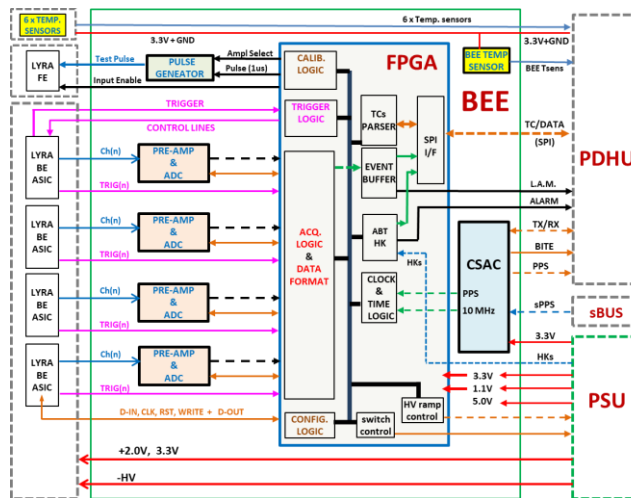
6 x TEMP. SENSORS
6 x Temp. sensors
3.3V + GND
3.3V+GND
LYRA FE
Test Pulse
Input Enable
Ampl Select
PULSE GENERATOR
Pulse (1us)
CALIB. LOGIC
FPGA
BEE TEMP SENSOR
BEE Tsens
BEE
TRIGGER
TRIGGER LOGIC
CONTROL LINES
TCs PARSER
SPI I/F
TC/DATA (SPI)
PDHU
LYRA BE ASIC
Ch(n)
PRE-AMP & ADC
TRIG(n)
EVENT BUFFER
L.A.M.
ALARM
LYRA BE ASIC
Ch(n)
PRE-AMP & ADC
TRIG(n)
ACQ. LOGIC & DATA FORMAT
ABT HK
CSAC
TX/RX
BITE
PPS
LYRA BE ASIC
Ch(n)
PRE-AMP & ADC
TRIG(n)
HKs
CLOCK & TIME LOGIC
PPS
10 MHz
sPPS
sBUS
3.3V
LYRA BE ASIC
Ch(n)
PRE-AMP & ADC
TRIG(n)
HKs
3.3V
1.1V
5.0V
HV ramp control
PSU
D-IN, CLK, RST, WRITE + D-OUT
CONFIG. LOGIC
switch control
+2.0V, 3.3V
-HV